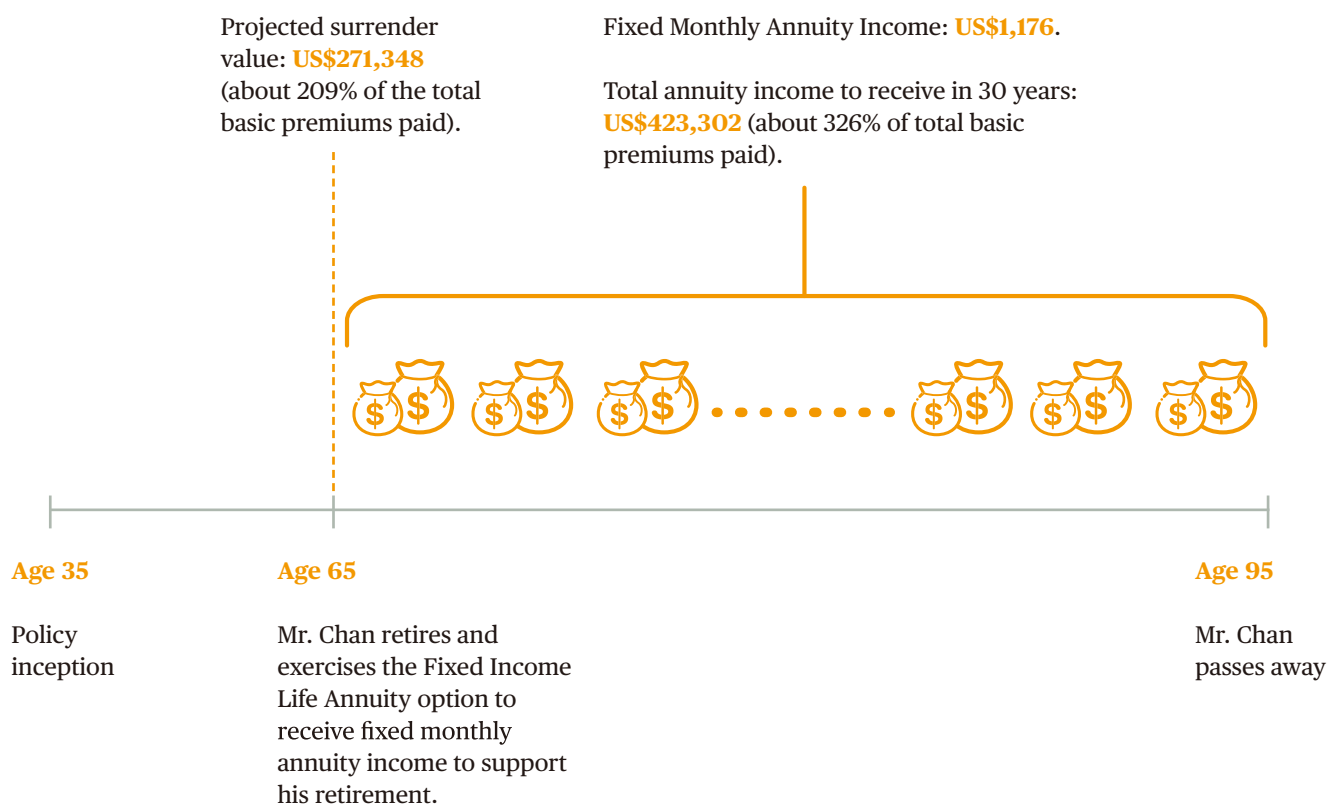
Projected surrender value: US$271,348 (about 209% of the total basic premiums paid).

Fixed Monthly Annuity Income: US$1,176.

Total annuity income to receive in 30 years: US$423,302 (about 326% of total basic premiums paid).

$ $ $ $ $ $ ........ $ $ $ $ $ $

Age 35

Policy inception

Age 65

Mr. Chan retires and exercises the Fixed Income Life Annuity option to receive fixed monthly annuity income to support his retirement.

Age 95

Mr. Chan passes away